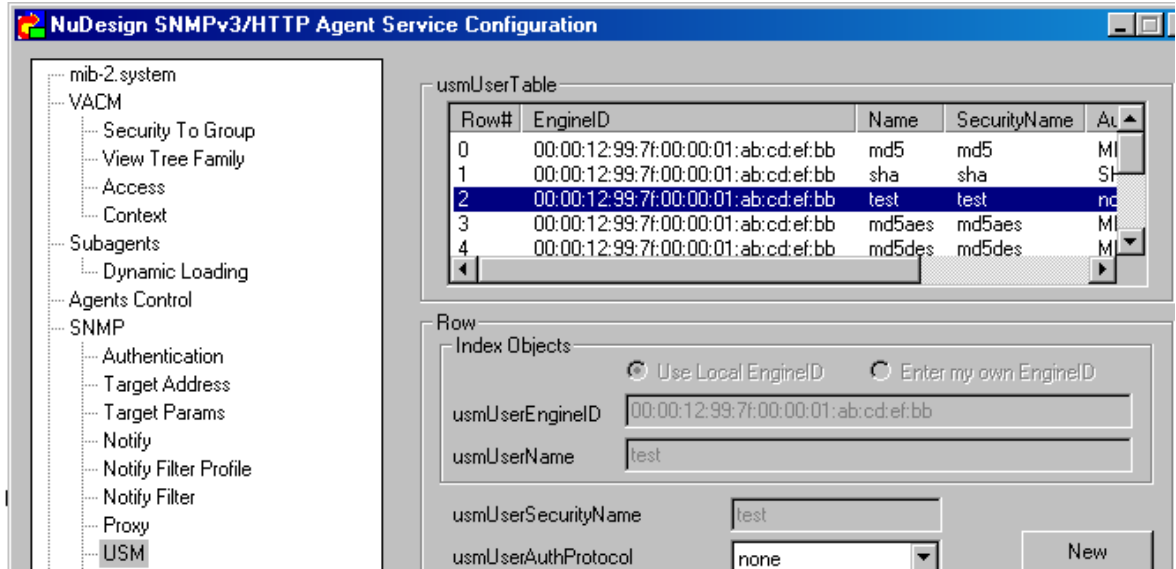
NuDesign SNMPv3/HTTP Agent Service Configuration

mib-2.system
VACM
Security To Group
View Tree Family
Access
Context
Subagents
Dynamic Loading
Agents Control
SNMP
Authentication
Target Address
Target Params
Notify
Notify Filter Profile
Notify Filter
Proxy
USM

usmUserTable

| Row# | EngineID | Name | SecurityName | Au |
|---|---|---|---|---|
| 0 | 00:00:12:99:7f:00:00:01:ab:cd:ef:bb | md5 | md5 | MI |
| 1 | 00:00:12:99:7f:00:00:01:ab:cd:ef:bb | sha | sha | SH |
| 2 | 00:00:12:99:7f:00:00:01:ab:cd:ef:bb | test | test | no |
| 3 | 00:00:12:99:7f:00:00:01:ab:cd:ef:bb | md5aes | md5aes | MI |
| 4 | 00:00:12:99:7f:00:00:01:ab:cd:ef:bb | md5des | md5des | MI |

Row
Index Objects
Use Local EngineID
Enter my own EngineID
usmUserEngineID 00:00:12:99:7f:00:00:01:ab:cd:ef:bb
usmUserName test
usmUserSecurityName test
usmUserAuthProtocol none
New